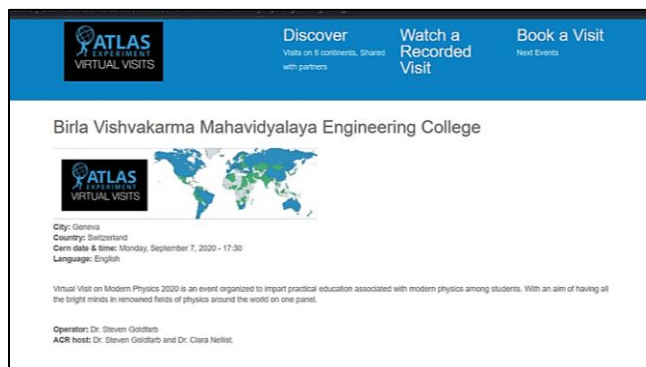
ATLAS EXPERIMENT VIRTUAL VISITS

Discover
Visits on 6 continents, Shared with partners

Watch a Recorded Visit

Book a Visit
Next Events

Birla Vishvakarma Mahavidyalaya Engineering College

ATLAS EXPERIMENT VIRTUAL VISITS

City: Geneva
Country: Switzerland
Cern date & time: Monday, September 7, 2020 - 17:30
Language: English

Virtual Visit on Modern Physics 2020 is an event organized to impart practical education associated with modern physics among students. With an aim of having all the bright minds in renowned fields of physics around the world on one panel.

Operator: Dr. Steven Goldfarb
ACR host: Dr. Steven Goldfarb and Dr. Clara Nellist.